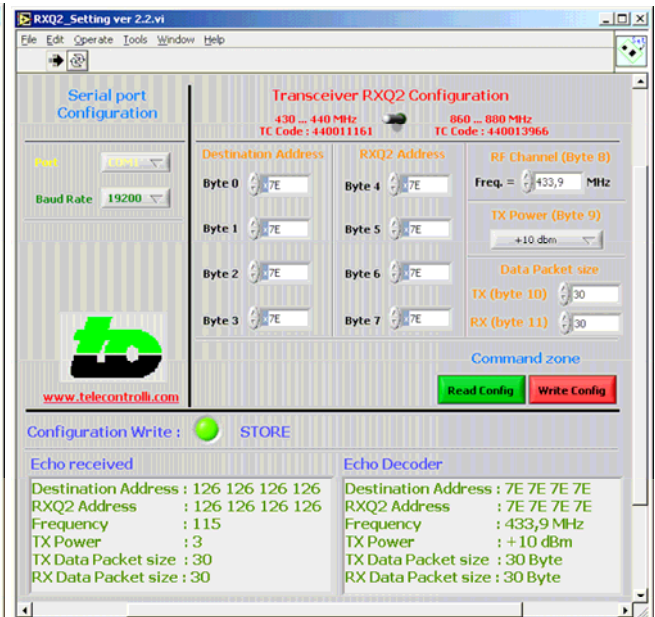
RXQ2_Setting ver 2.2.vi

File Edit Operate Tools Window Help

Serial port Configuration

Port COM1

Baud Rate 19200

www.telecontrolli.com

Transceiver RXQ2 Configuration

430 ... 440 MHz
TC Code : 440011161

860 ... 880 MHz
TC Code : 440013966

Destination Address

Byte 0 7E

Byte 1 7E

Byte 2 7E

Byte 3 7E

RXQ2 Address

Byte 4 7E

Byte 5 7E

Byte 6 7E

Byte 7 7E

RF Channel (Byte 8)

Freq. = 433,9 MHz

TX Power (Byte 9)

+10 dbm

Data Packet size

TX (byte 10) 30

RX (byte 11) 30

Command zone

Read Config Write Config

Configuration Write : STORE

Echo received

Destination Address : 126 126 126 126
RXQ2 Address : 126 126 126 126
Frequency : 115
TX Power : 3
TX Data Packet size : 30
RX Data Packet size : 30

Echo Decoder

Destination Address : 7E 7E 7E 7E
RXQ2 Address : 7E 7E 7E 7E
Frequency : 433,9 MHz
TX Power : +10 dBm
TX Data Packet size : 30 Byte
RX Data Packet size : 30 Byte